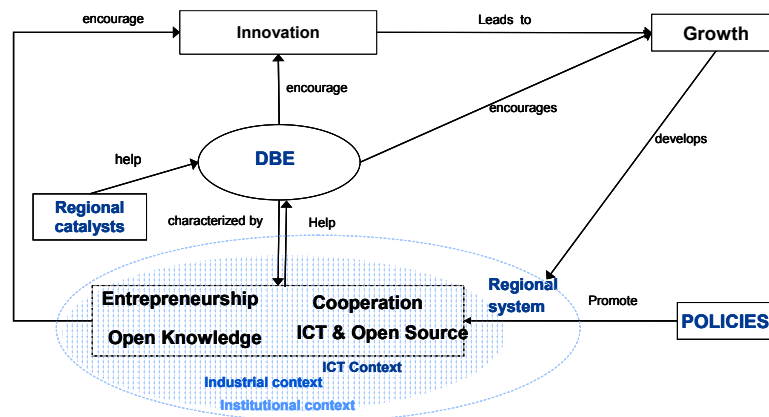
encourage

Innovation

Leads to

Growth

encourage

encourages

develops

help

DBE

Regional catalysts

characterized by

Help

Regional system

Promote

POLICIES

Entrepreneurship

Cooperation

Open Knowledge

ICT & Open Source

ICT Context

Industrial context

Institutional context